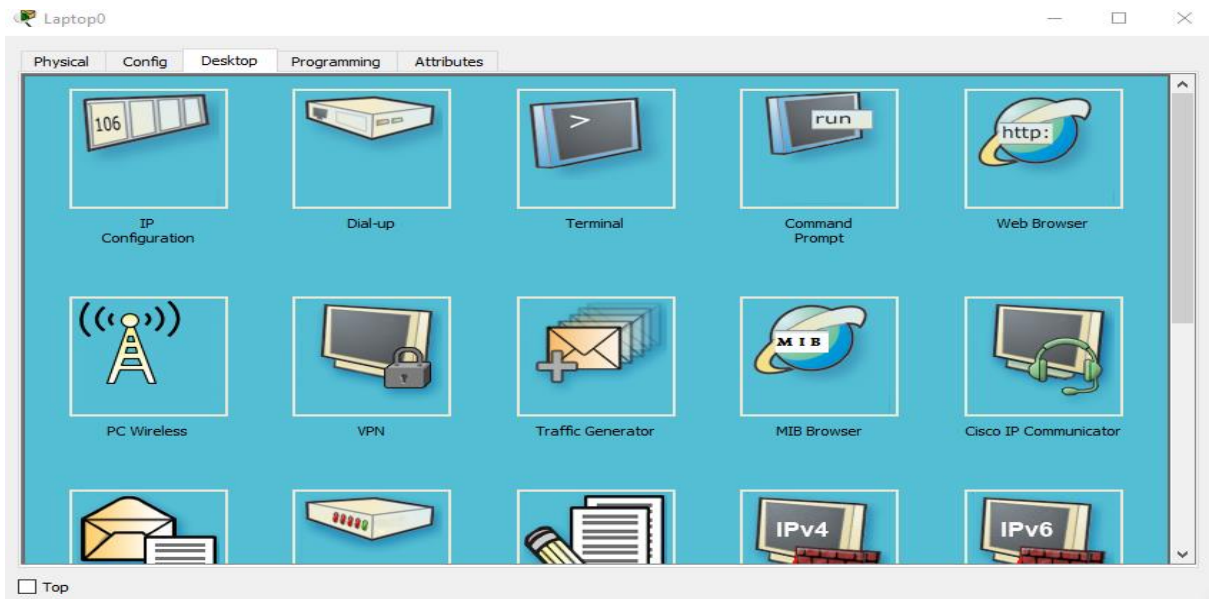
Laptop0

Physical Config Desktop Programming Attributes

106

IP Configuration

Dial-up

>

Terminal

run

Command Prompt

http:

Web Browser

PC Wireless

VPN

Traffic Generator

MIB

MIB Browser

Cisco IP Communicator

IPv4

IPv6

Top